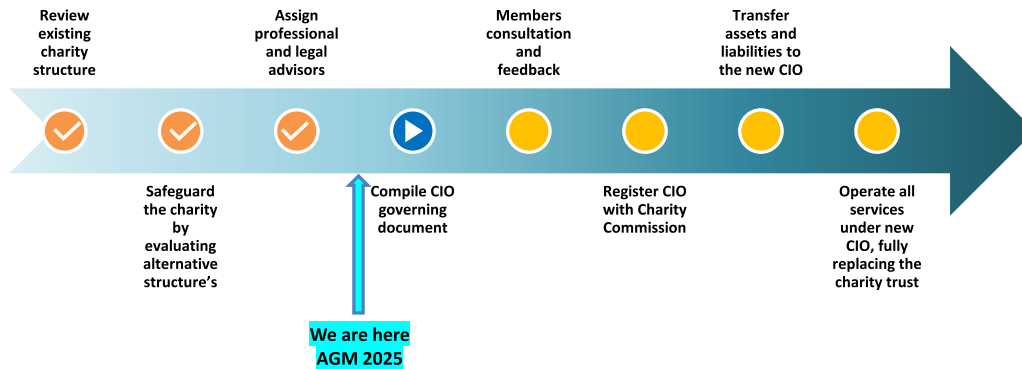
Review existing charity structure

Assign professional and legal advisors

Members consultation and feedback

Transfer assets and liabilities to the new CIO

Safeguard the charity by evaluating alternative structure's

Compile CIO governing document

Register CIO with Charity Commission

Operate all services under new CIO, fully replacing the charity trust

We are here AGM 2025